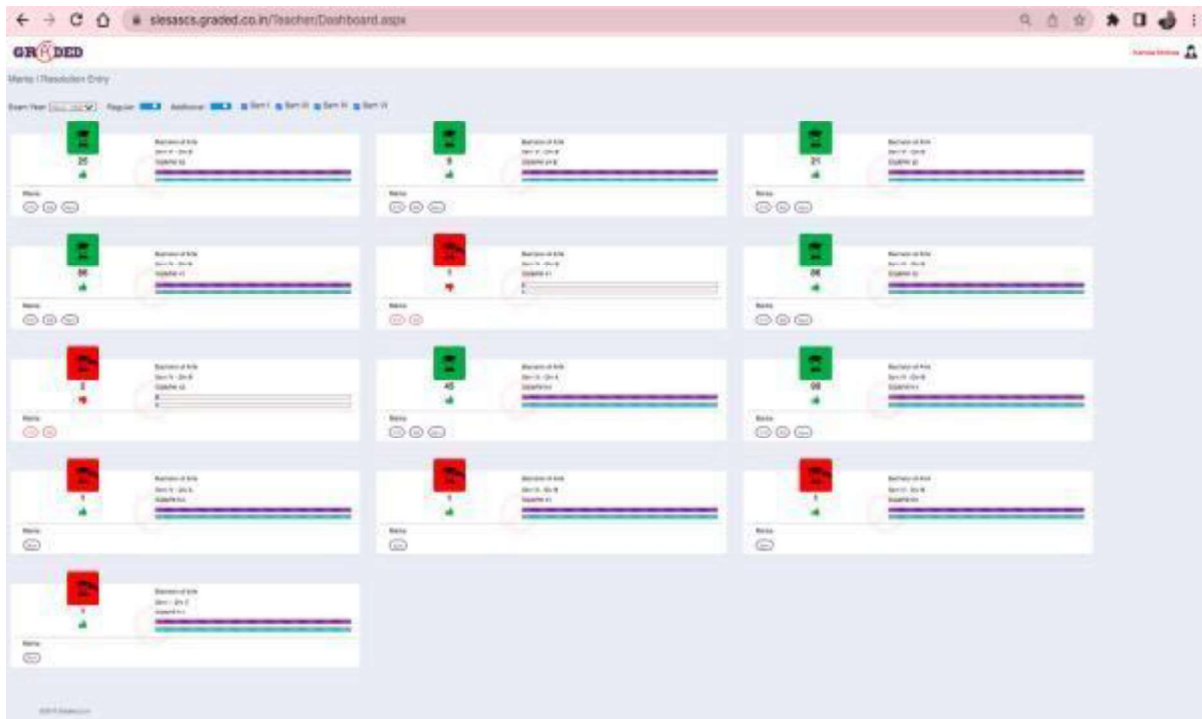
slesascs.graded.co.in/Teacher/Dashboard.aspx

GRADED

Marks / Resolution Entry

Exam Year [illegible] Regular Additional Sem I Sem III Sem IV Sem VI

Bachelor of Arts
Sem V - Div B
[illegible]
25
Marks

Bachelor of Arts
Sem V - Div B
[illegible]
5
Marks

Bachelor of Arts
Sem V - Div B
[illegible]
21
Marks

Bachelor of Arts
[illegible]
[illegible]
56
Marks

Bachelor of Arts
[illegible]
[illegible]
1
Marks

Bachelor of Arts
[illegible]
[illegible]
66
Marks

Bachelor of Arts
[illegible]
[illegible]
2
Marks

Bachelor of Arts
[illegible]
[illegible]
45
Marks

Bachelor of Arts
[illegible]
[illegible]
98
Marks

Bachelor of Arts
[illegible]
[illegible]
1
Marks

Bachelor of Arts
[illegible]
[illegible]
1
Marks

Bachelor of Arts
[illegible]
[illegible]
1
Marks

Bachelor of Arts
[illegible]
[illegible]
1
Marks

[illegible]